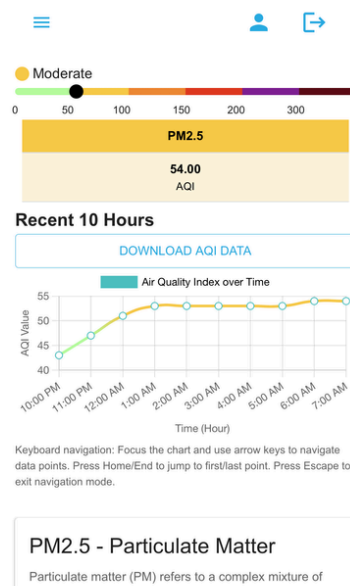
Moderate

0 50 100 150 200 300

PM2.5

54.00
AQI

Recent 10 Hours

DOWNLOAD AQI DATA

Air Quality Index over Time

AQI Value

55
50
45
40

10:00 PM 11:00 PM 12:00 AM 1:00 AM 2:00 AM 3:00 AM 4:00 AM 5:00 AM 6:00 AM 7:00 AM

Time (Hour)

Keyboard navigation: Focus the chart and use arrow keys to navigate data points. Press Home/End to jump to first/last point. Press Escape to exit navigation mode.

PM2.5 - Particulate Matter

Particulate matter (PM) refers to a complex mixture of